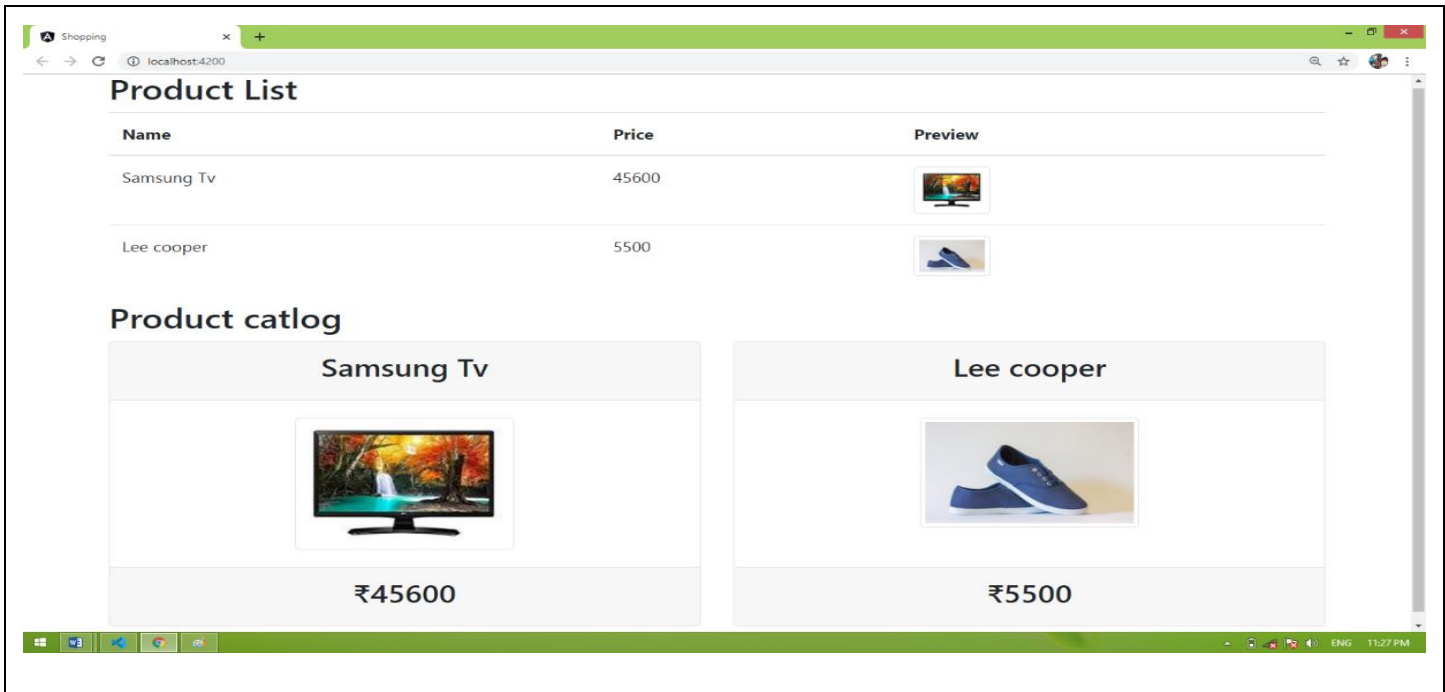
Shopping × +

localhost:4200

Product List

| Name | Price | Preview |
|---|---|---|
| Samsung Tv | 45600 | |
| Lee cooper | 5500 | |

Product catlog

Samsung Tv

₹45600

Lee cooper

₹5500

ENG 11:27 PM